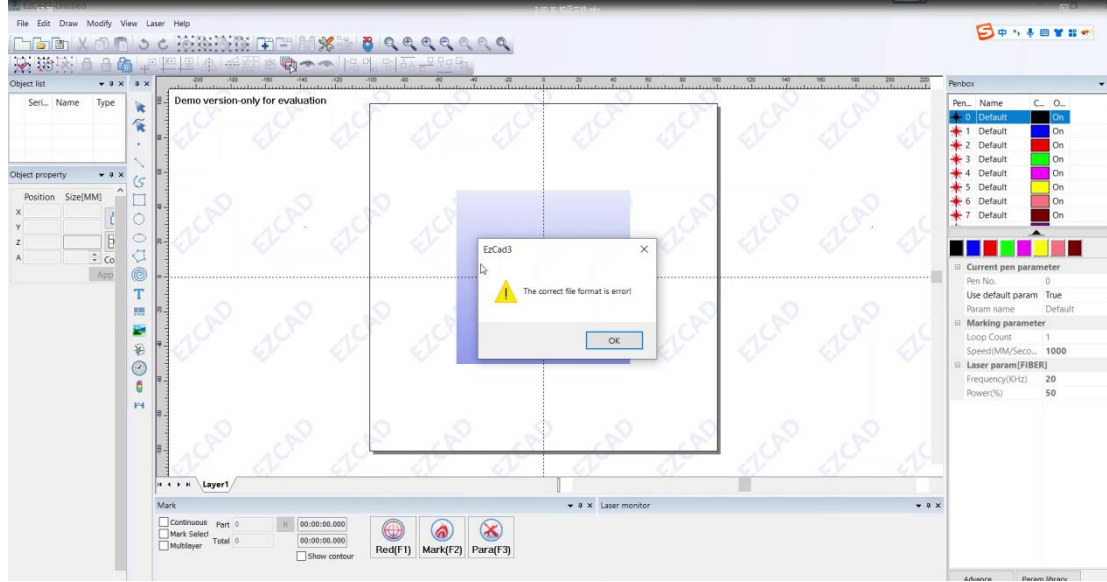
EzCad - Untitled

File Edit Draw Modify View Laser Help

Object list
Seri... Name Type

Object property
Position Size[MM]
X
Y
Z
A
Co
App

Demo version-only for evaluation

EZCAD EZCAD EZCAD EZCAD EZCAD EZCAD EZCAD EZCAD

EzCad3
The correct file format is error!
OK

Layer1

Mark
Continuous Part 0
Mark Select Total 0
Multilayer
00:00:00.000
00:00:00.000
Show contour
Red(F1) Mark(F2) Para(F3)

Laser monitor

Penbox
| Pen... | Name | C... | O... |
|---|---|---|---|
| 0 | Default | | On |
| 1 | Default | | On |
| 2 | Default | | On |
| 3 | Default | | On |
| 4 | Default | | On |
| 5 | Default | | On |
| 6 | Default | | On |
| 7 | Default | | On |

Current pen parameter
Pen No. 0
Use default param True
Param name Default
Marking parameter
Loop Count 1
Speed(MM/Seco... 1000
Laser param[FIBER]
Frequency(KHz) 20
Power(%) 50

Advance Param library